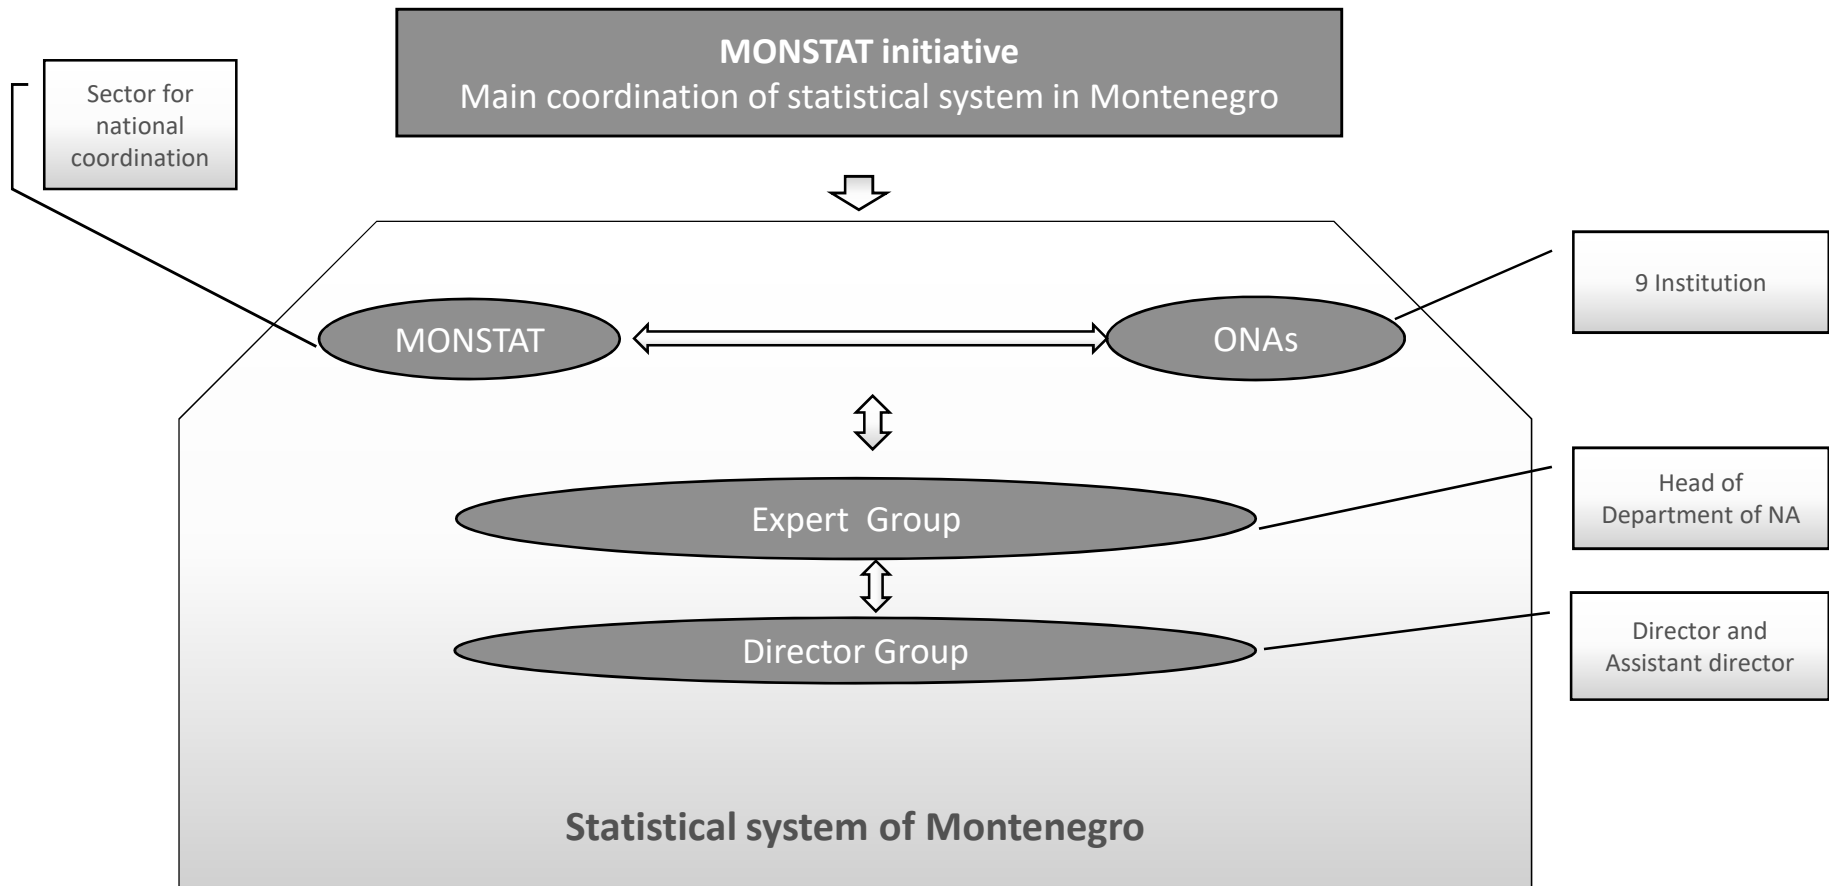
Sector for national coordination

**MONSTAT initiative**
Main coordination of statistical system in Montenegro

9 Institution

MONSTAT

ONAs

Expert Group

Head of Department of NA

Director Group

Director and Assistant director

**Statistical system of Montenegro**